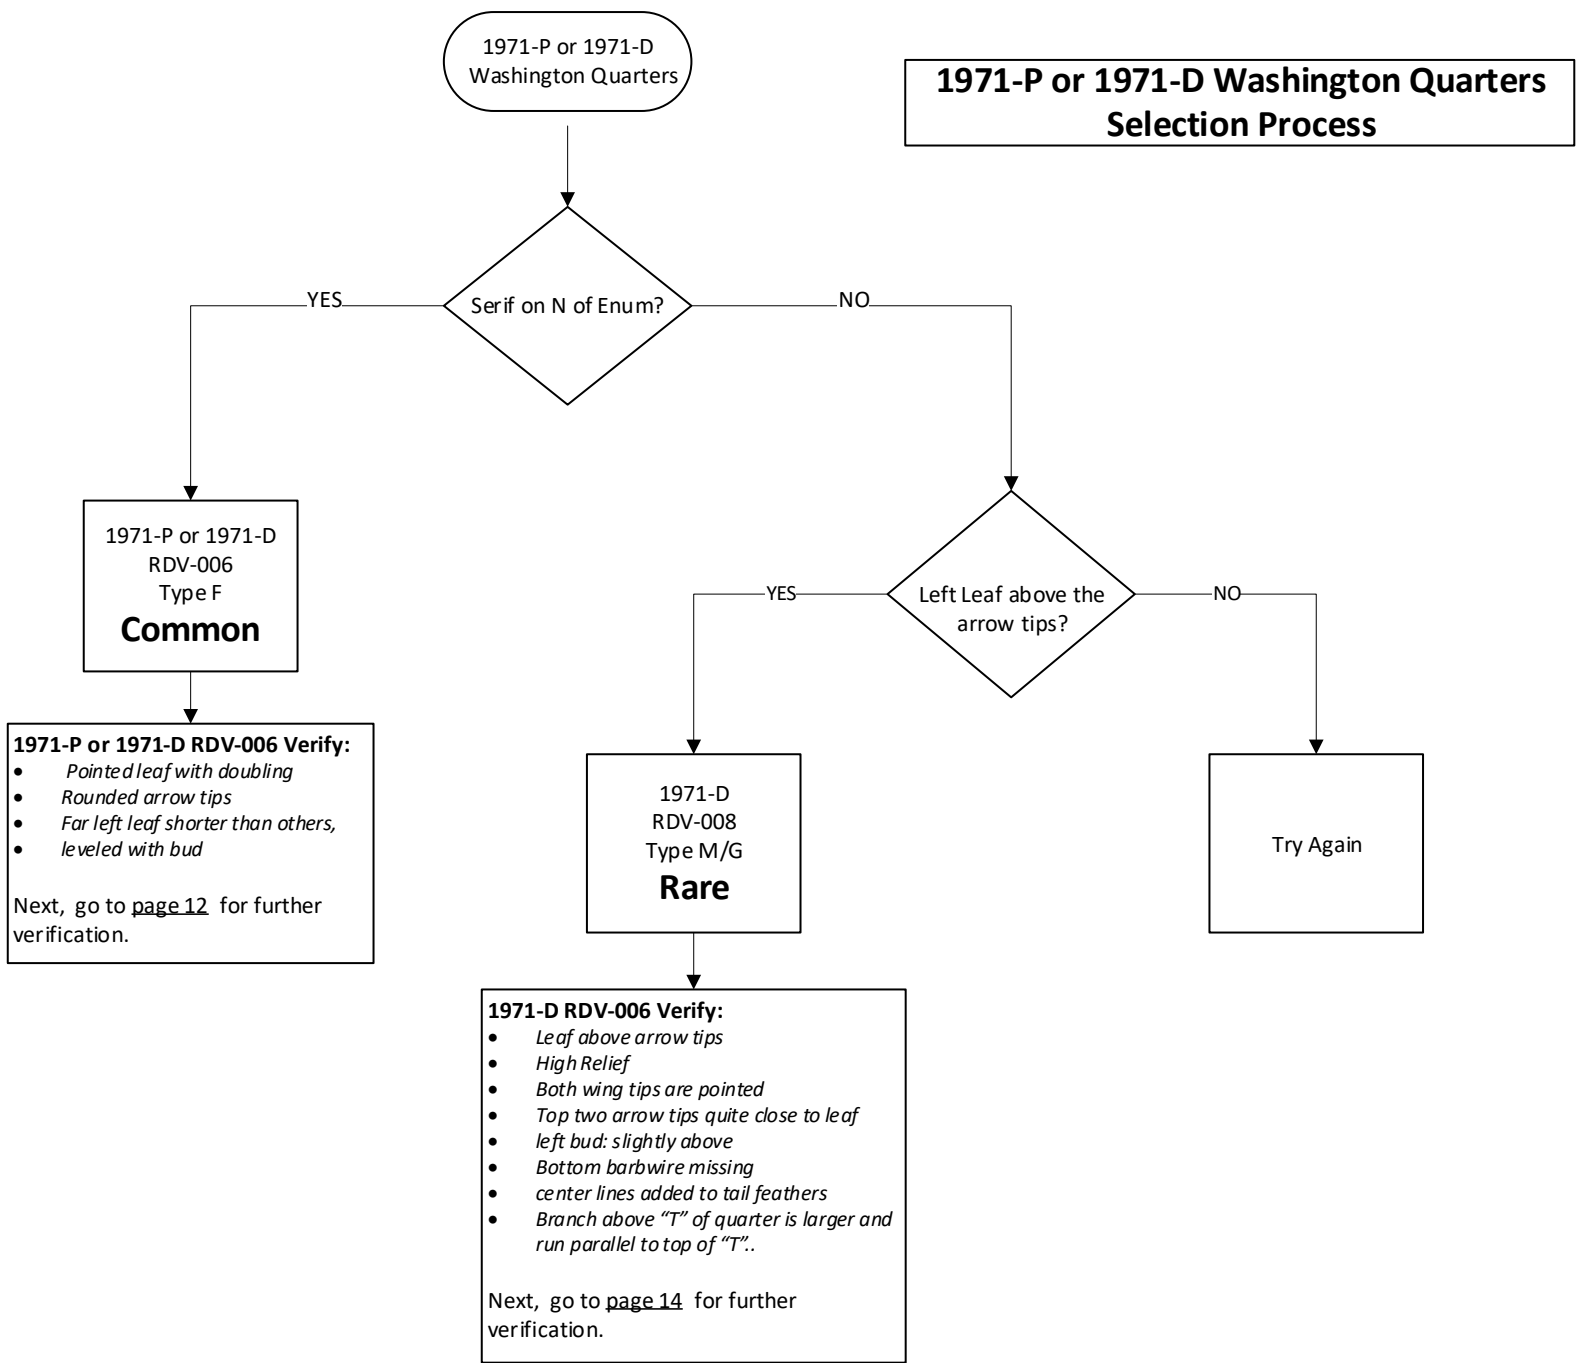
1971-P or 1971-D Washington Quarters

1971-P or 1971-D Washington Quarters Selection Process

Serif on N of Enum?

YES

NO

1971-P or 1971-D
RDV-006
Type F
**Common**

1971-P or 1971-D RDV-006 Verify:
- *Pointed leaf with doubling*
- *Rounded arrow tips*
- *Far left leaf shorter than others,*
- *leveled with bud*

Next, go to page 12 for further verification.

Left Leaf above the arrow tips?

YES

NO

1971-D
RDV-008
Type M/G
**Rare**

Try Again

1971-D RDV-006 Verify:
- *Leaf above arrow tips*
- *High Relief*
- *Both wing tips are pointed*
- *Top two arrow tips quite close to leaf*
- *left bud: slightly above*
- *Bottom barbwire missing*
- *center lines added to tail feathers*
- *Branch above "T" of quarter is larger and run parallel to top of "T".*

Next, go to page 14 for further verification.